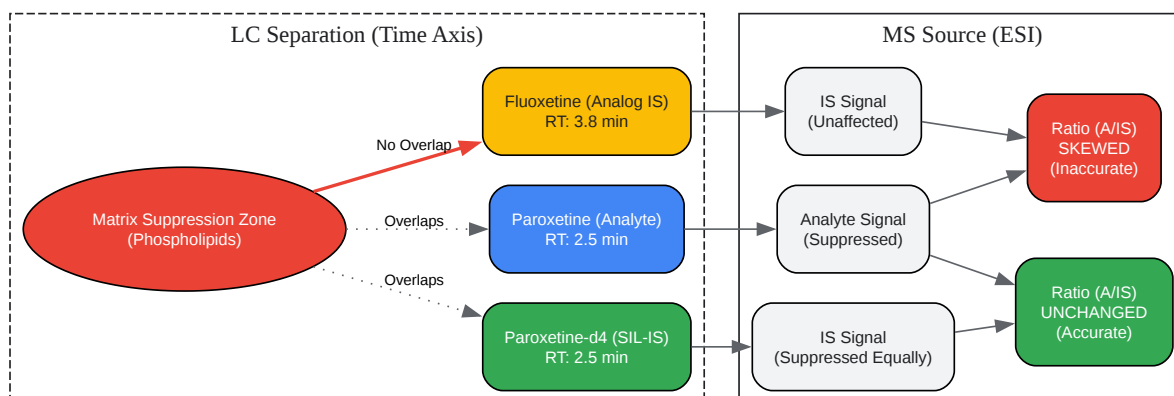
LC Separation (Time Axis)

Matrix Suppression Zone
(Phospholipids)

No Overlap

Overlaps

Overlaps

Fluoxetine (Analog IS)
RT: 3.8 min

Paroxetine (Analyte)
RT: 2.5 min

Paroxetine-d4 (SIL-IS)
RT: 2.5 min

MS Source (ESI)

IS Signal
(Unaffected)

Analyte Signal
(Suppressed)

IS Signal
(Suppressed Equally)

Ratio (A/IS)
SKEWED
(Inaccurate)

Ratio (A/IS)
UNCHANGED
(Accurate)